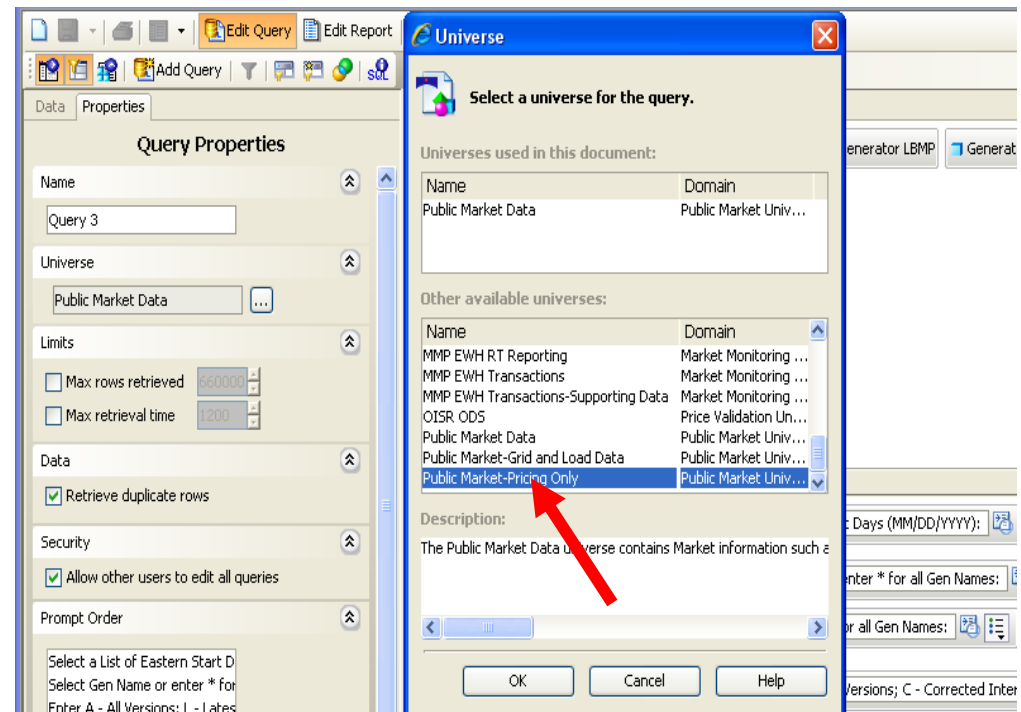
Edit Query Edit Report
Add Query
Data Properties
Query Properties
Name
Query 3
Universe
Public Market Data
Limits
Max rows retrieved 660000
Max retrieval time 1200
Data
Retrieve duplicate rows
Security
Allow other users to edit all queries
Prompt Order
Select a List of Eastern Start D
Select Gen Name or enter * for
Enter A - All Versions; L - Lates

Universe
Select a universe for the query.
Universes used in this document:
| Name | Domain |
|---|---|
| Public Market Data | Public Market Univ... |

Other available universes:
| Name | Domain |
|---|---|
| MMP EWH RT Reporting | Market Monitoring ... |
| MMP EWH Transactions | Market Monitoring ... |
| MMP EWH Transactions-Supporting Data | Market Monitoring ... |
| OISR ODS | Price Validation Un... |
| Public Market Data | Public Market Univ... |
| Public Market-Grid and Load Data | Public Market Univ... |
| Public Market-Pricing Only | Public Market Univ... |

Description:
The Public Market Data universe contains Market information such a
OK Cancel Help

enerator LBMP Generat
t Days (MM/DD/YYYY):
nter * for all Gen Names:
r all Gen Names:
Versions; C - Corrected Inter